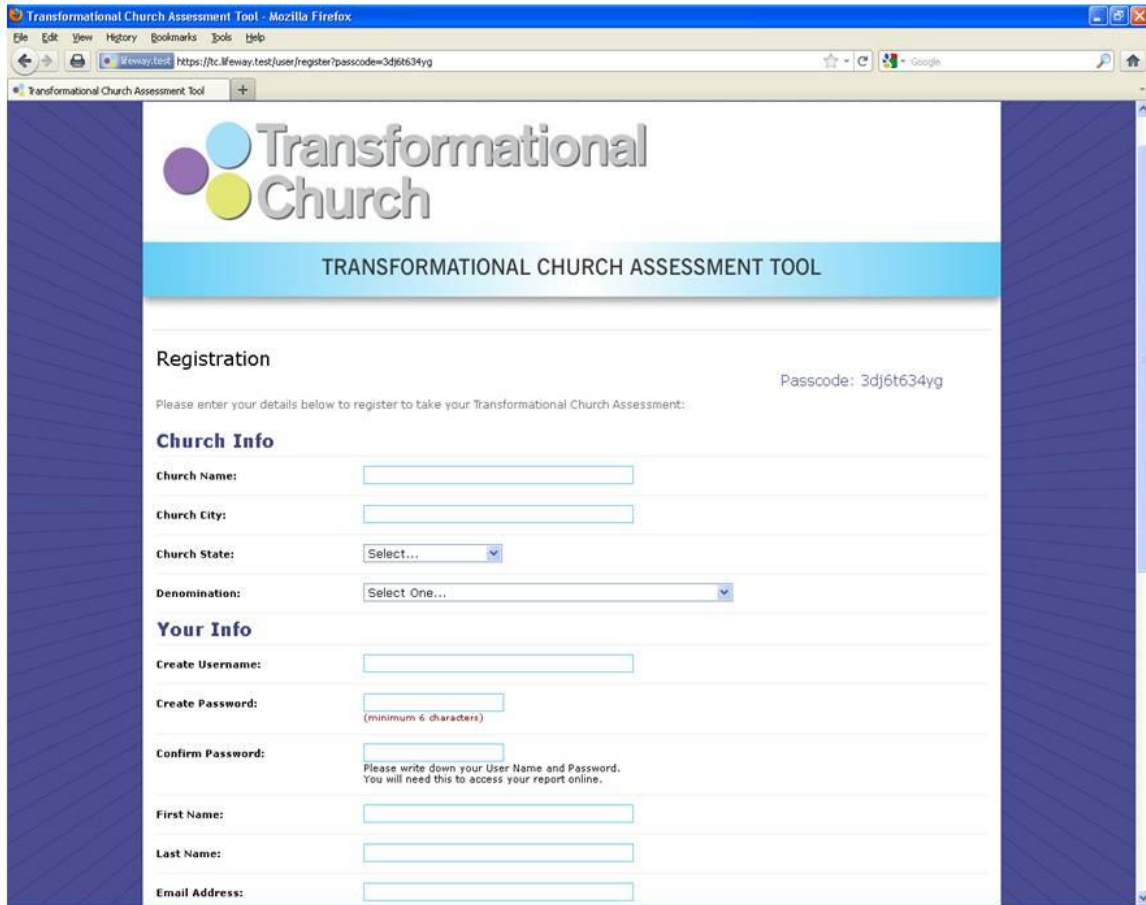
Transformational Church Assessment Tool - Mozilla Firefox

File Edit View History Bookmarks Tools Help

lifeway.test https://tc.lifeway.test/user/register?passcode=3dj6t634yg

Google

Transformational Church Assessment Tool

+

Transformational Church

TRANSFORMATIONAL CHURCH ASSESSMENT TOOL

Registration

Passcode: 3dj6t634yg

Please enter your details below to register to take your Transformational Church Assessment:

Church Info

Church Name:

Church City:

Church State: Select...

Denomination: Select One...

Your Info

Create Username:

Create Password:

(minimum 6 characters)

Confirm Password:

Please write down your User Name and Password. You will need this to access your report online.

First Name:

Last Name:

Email Address: